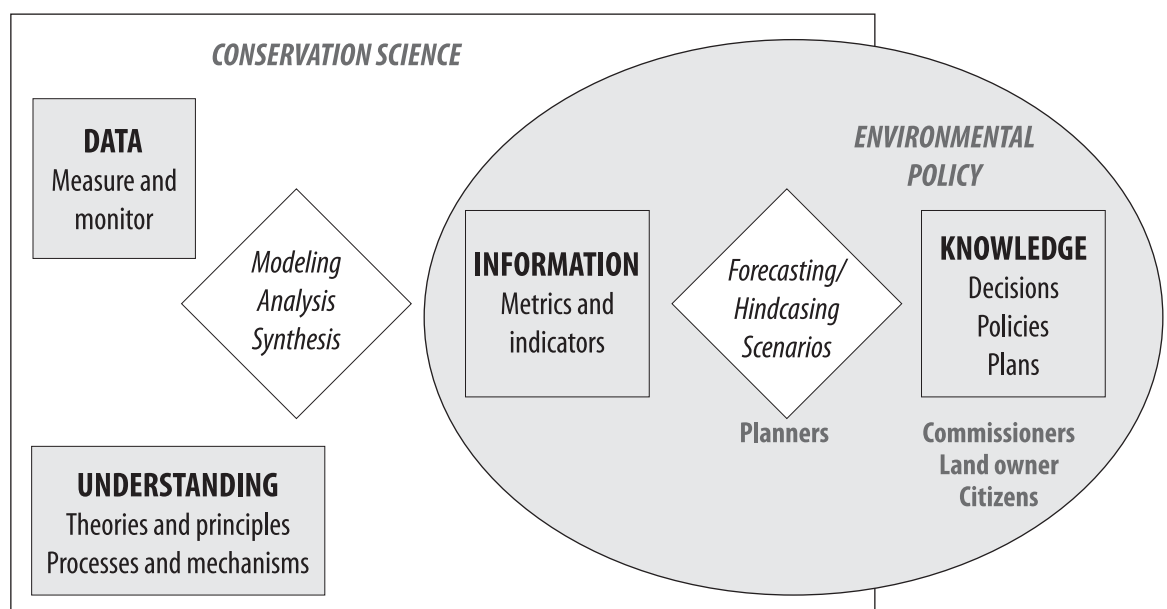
CONSERVATION SCIENCE

DATA
Measure and monitor

Modeling
Analysis
Synthesis

ENVIRONMENTAL POLICY

INFORMATION
Metrics and indicators

Forecasting/
Hindcasing
Scenarios

KNOWLEDGE
Decisions
Policies
Plans

Planners

Commissioners
Land owner
Citizens

UNDERSTANDING
Theories and principles
Processes and mechanisms